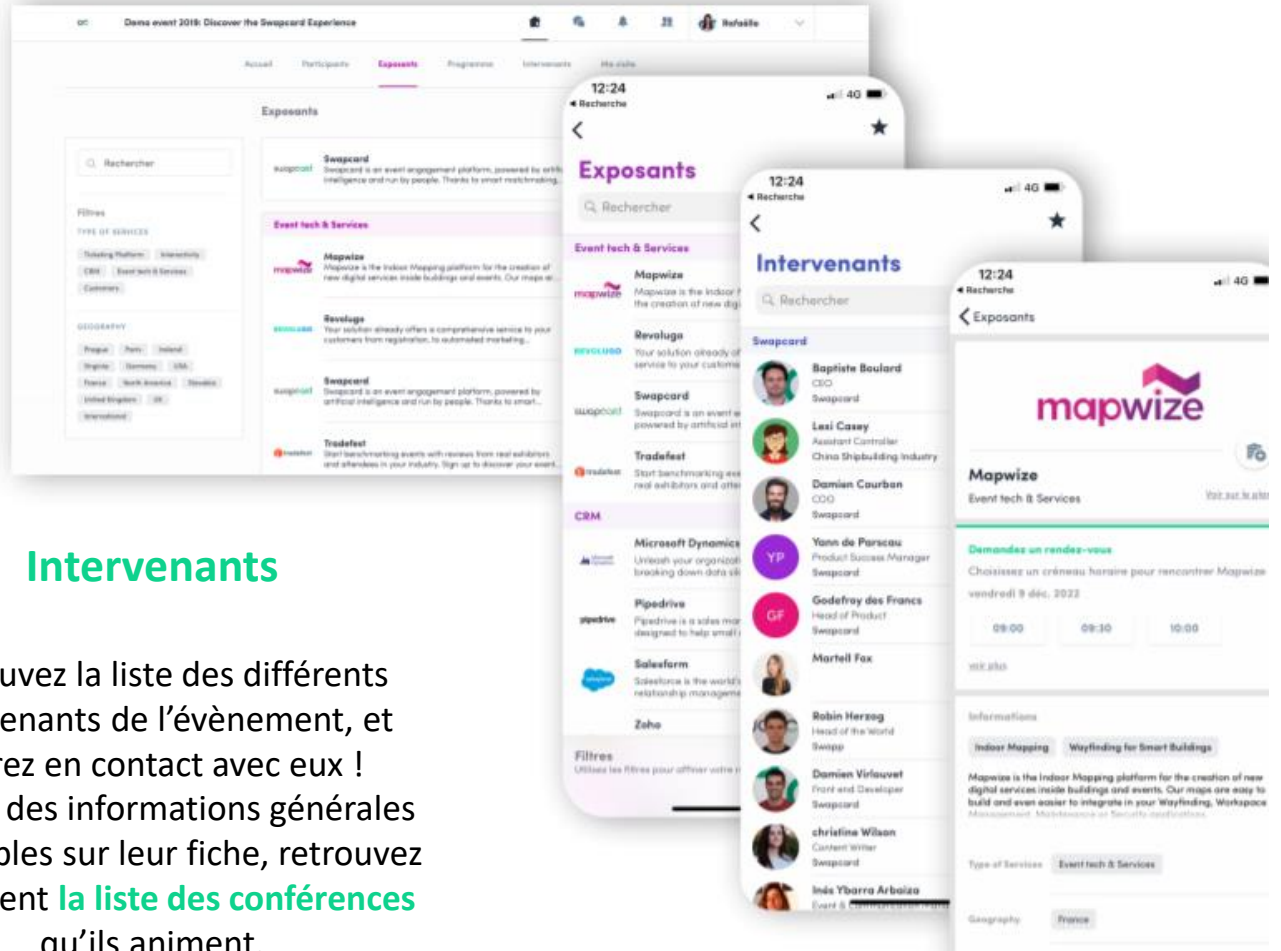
Demo event 2019: Discover the Swapcard Experience

Rafaële

Accueil Participants Exposants Programme Intervenants Ma visite

Exposants

Rechercher

Filtres
TYPE OF SERVICES
Ticketing Platform Interactivity CRM Event tech & Services Customers

GEOGRAPHY
Prague Paris Ireland Virginia Germany USA France North America Slovakia United Kingdom US International

Swapcard
Swapcard is an event engagement platform, powered by artificial intelligence and run by people. Thanks to smart matchmaking...

Event tech & Services

Mapwize
Mapwize is the Indoor Mapping platform for the creation of new digital services inside buildings and events. Our maps ar...

Revolugo
Your solution already offers a comprehensive service to your customers from registration, to automated marketing...

Swapcard
Swapcard is an event engagement platform, powered by artificial intelligence and run by people. Thanks to smart...

Tradefest
Start benchmarking events with reviews from real exhibitors and attendees in your industry. Sign up to discover your event...

12:24
◂ Recherche
Exposants
Rechercher
Event tech & Services
Mapwize
Mapwize is the Indoor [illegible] the creation of new dig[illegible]
Revolugo
Your solution already of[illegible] service to your custome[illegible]
Swapcard
Swapcard is an event e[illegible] powered by artificial int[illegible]
Tradefest
Start benchmarking eve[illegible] real exhibitors and atte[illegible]
CRM
Microsoft Dynamics
Unleash your organizati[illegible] breaking down data sil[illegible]
Pipedrive
Pipedrive is a sales ma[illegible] designed to help small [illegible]
Salesform
Salesforce is the world's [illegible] relationship manageme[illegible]
Zoho
Filtres
Utilisez les filtres pour affiner votre r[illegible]

12:24
◂ Recherche
Intervenants
Rechercher
Swapcard
Baptiste Boulard
CEO
Swapcard
Lexi Casey
Assistant Controller
China Shipbuilding Industry
Damien Courban
COO
Swapcard
YP Yann de Parscau
Product Success Manager
Swapcard
GF Godefroy des Francs
Head of Product
Swapcard
Marteil Fox
Robin Herzog
Head of the World
Swapp
Damien Virlouvet
Front end Developer
Swapcard
christine Wilson
Content Writer
Swapcard
Inés Ybarra Arbaiza
Event & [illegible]

12:24
◂ Recherche
Exposants
mapwize
Mapwize
Event tech & Services
Voir sur le plan
Demandez un rendez-vous
Choisissez un créneau horaire pour rencontrer Mapwize
vendredi 9 déc. 2022
09:00 09:30 10:00
voir plus
Informations
Indoor Mapping Wayfinding for Smart Buildings
Mapwize is the Indoor Mapping platform for the creation of new digital services inside buildings and events. Our maps are easy to build and even easier to integrate in your Wayfinding, Workspace Management, Maintenance or Security applications.
Type of Services Event tech & Services
Geography France

Intervenants

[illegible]uvez la liste des différents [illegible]venants de l'évènement, et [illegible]rez en contact avec eux ! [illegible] des informations générales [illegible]bles sur leur fiche, retrouvez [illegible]ent la liste des conférences qu'ils animent